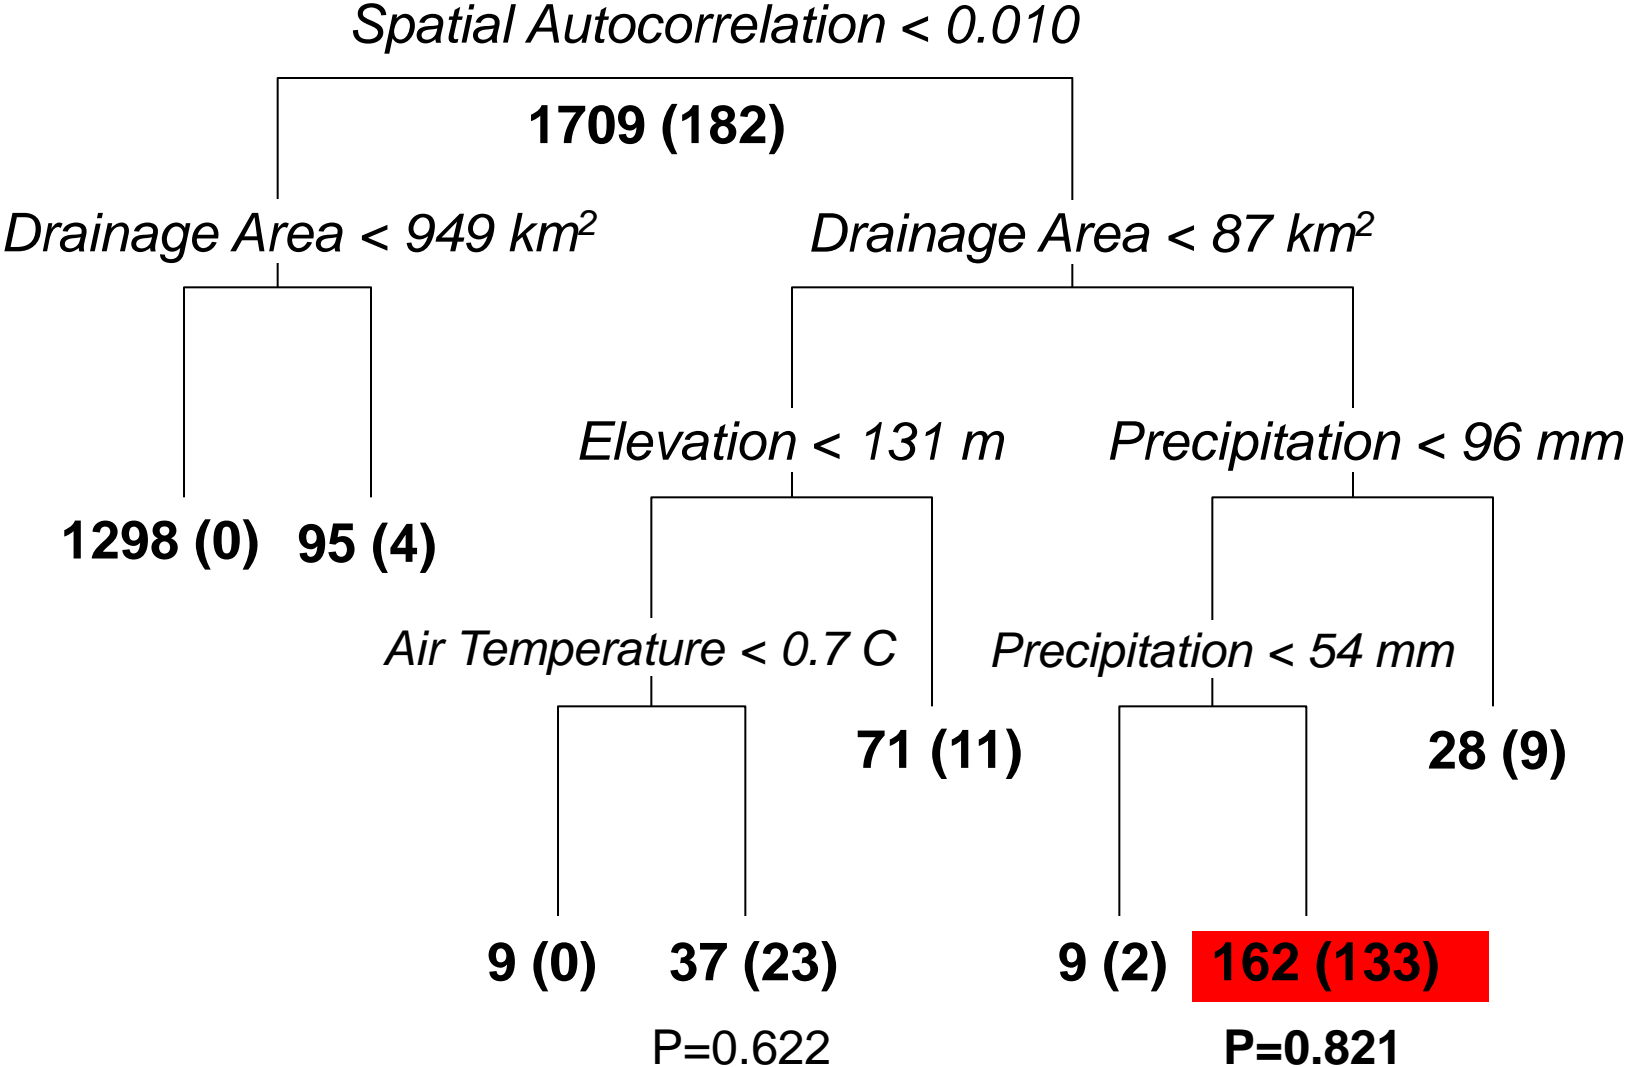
Spatial Autocorrelation < 0.010

1709 (182)

Drainage Area < 949 km$^2$

Drainage Area < 87 km$^2$

1298 (0)

95 (4)

Elevation < 131 m

Precipitation < 96 mm

Air Temperature < 0.7 C

71 (11)

Precipitation < 54 mm

28 (9)

9 (0)

37 (23)

P=0.622

9 (2)

162 (133)

P=0.821